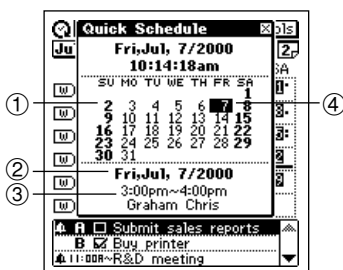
Quick Schedule
Fri,Jul, 7/2000
10:14:18am

| SU | MO | TU | WE | TH | FR | SA |
|---|---|---|---|---|---|---|
| | | | | | | 1 |
| 2 | 3 | 4 | 5 | 6 | 7 | 8 |
| 9 | 10 | 11 | 12 | 13 | 14 | 15 |
| 16 | 17 | 18 | 19 | 20 | 21 | 22 |
| 23 | 24 | 25 | 26 | 27 | 28 | 29 |
| 30 | 31 | | | | | |

Fri,Jul, 7/2000
3:00pm~4:00pm
Graham Chris

①
②
③
④

Ju
ols
2
SA
W
W
W
W
W
W
W
W

A ☐ Submit sales reports
B ☑ Buy printer
11:00A~R&D meeting